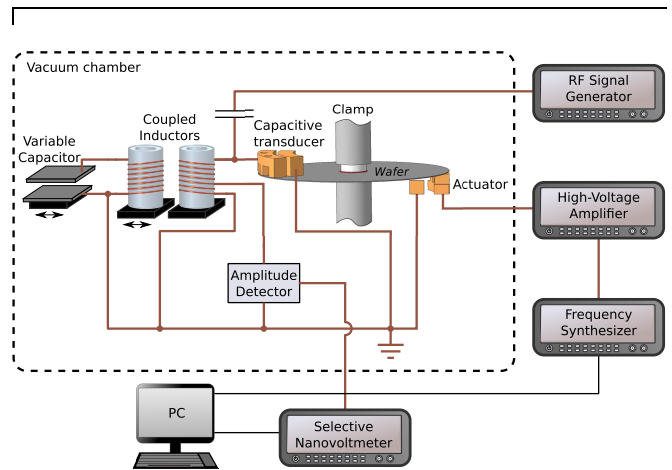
Vacuum chamber

Variable Capacitor

Coupled Inductors

Capacitive transducer

Clamp

Wafer

Actuator

Amplitude Detector

RF Signal Generator

High-Voltage Amplifier

Frequency Synthesizer

PC

Selective Nanovoltmeter